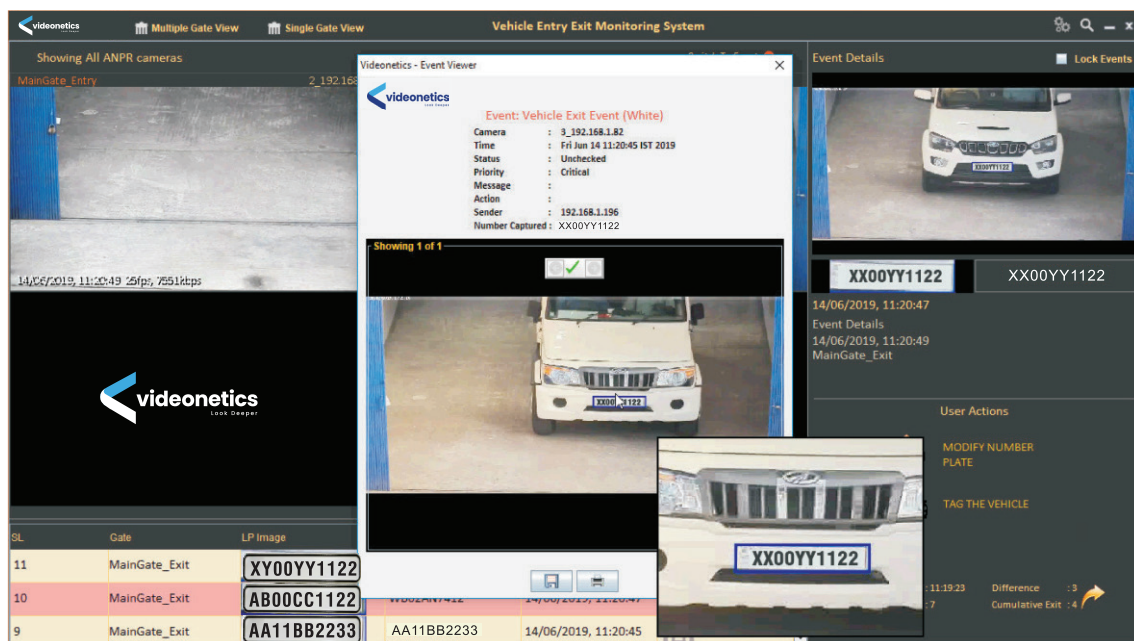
videonetics

Multiple Gate View

Single Gate View

Vehicle Entry Exit Monitoring System

Showing All ANPR cameras

MainGate_Entry

2_192.168

14/06/2019, 11:20:49 25fps, 7551kbps

videonetics
Look Deeper

Videonetics - Event Viewer

videonetics
Look Deeper

Event: Vehicle Exit Event (White)

Camera : 3_192.168.1.82
Time : Fri Jun 14 11:20:45 IST 2019
Status : Unchecked
Priority : Critical
Message :
Action :
Sender : 192.168.1.196
Number Captured : XX00YY1122

Showing 1 of 1

XX00YY1122

XX00YY1122

Event Details

Lock Events

XX00YY1122

XX00YY1122

14/06/2019, 11:20:47
Event Details
14/06/2019, 11:20:49
MainGate_Exit

User Actions

MODIFY NUMBER PLATE

TAG THE VEHICLE

| SL | Gate | LP Image | | |
|---|---|---|---|---|
| 11 | MainGate_Exit | XY00YY1122 | | |
| 10 | MainGate_Exit | AB00CC1122 | WB02AN7412 | 14/06/2019, 11:20:47 |
| 9 | MainGate_Exit | AA11BB2233 | AA11BB2233 | 14/06/2019, 11:20:45 |

11:19:23
Difference : 3
7
Cumulative Exit : 4